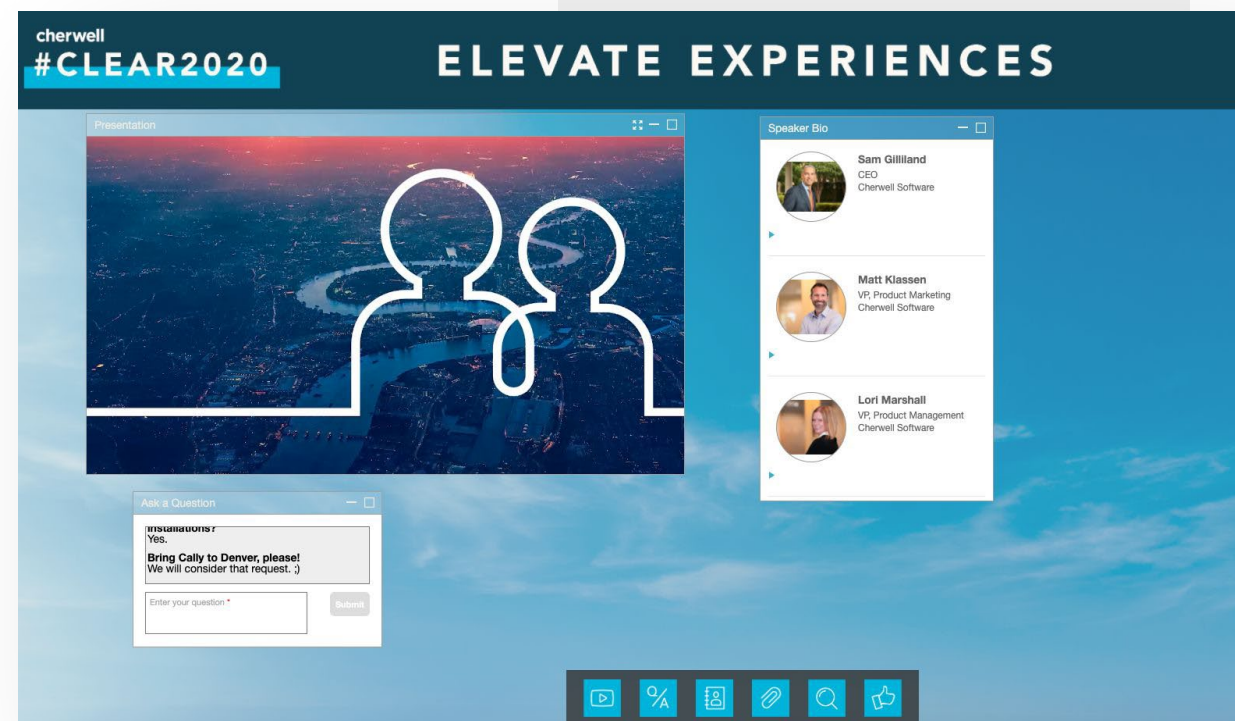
cherwell
#CLEAR2020

ELEVATE EXPERIENCES

Presentation

Speaker Bio

Sam Gilliland
CEO
Cherwell Software

Matt Klassen
VP, Product Marketing
Cherwell Software

Lori Marshall
VP, Product Management
Cherwell Software

Ask a Question

Installations?
Yes.

Bring Cally to Denver, please!
We will consider that request. ;)

Enter your question *

Submit